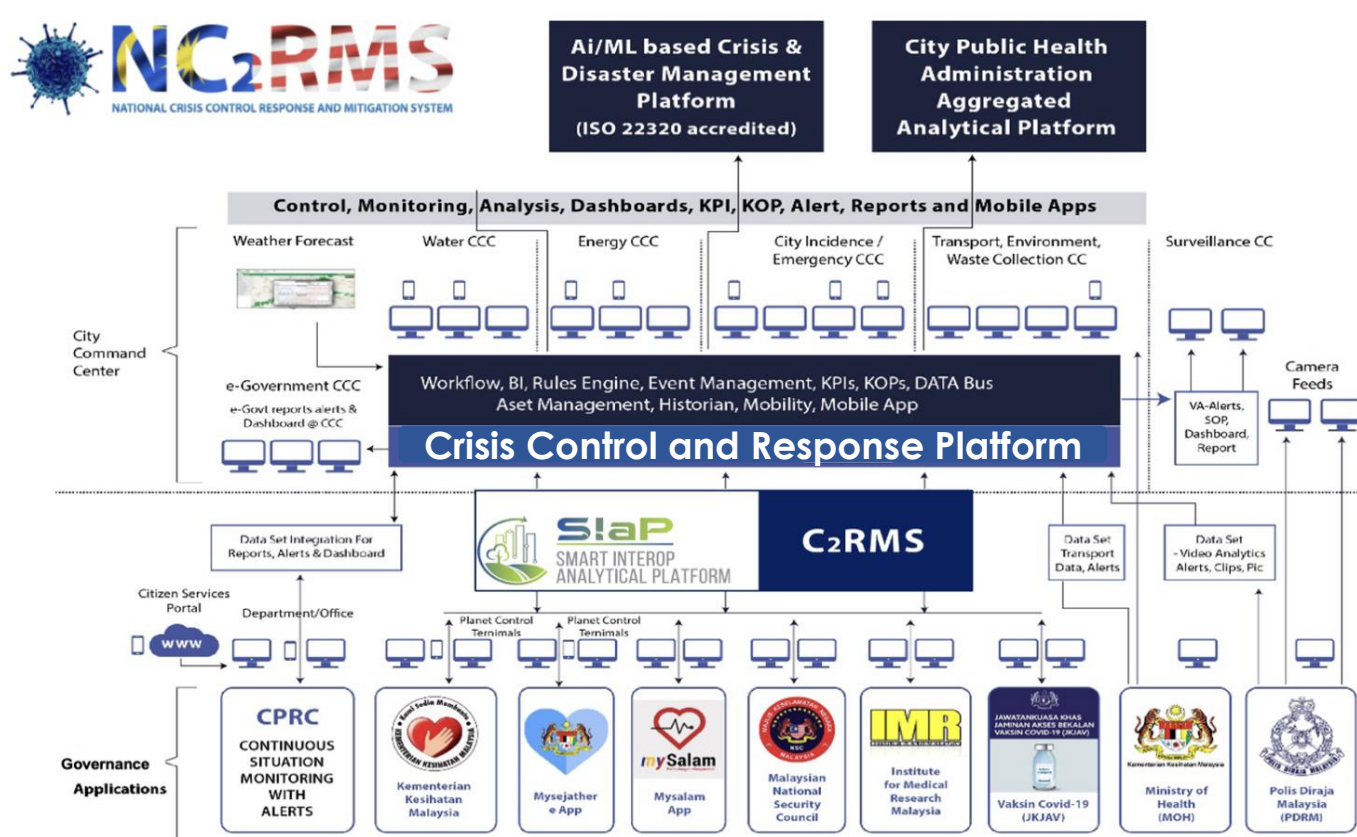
NC2RMS
NATIONAL CRISIS CONTROL RESPONSE AND MITIGATION SYSTEM

Ai/ML based Crisis & Disaster Management Platform (ISO 22320 accredited)

City Public Health Administration Aggregated Analytical Platform

Control, Monitoring, Analysis, Dashboards, KPI, KOP, Alert, Reports and Mobile Apps

City Command Center

Weather Forecast

Water CCC

Energy CCC

City Incidence / Emergency CCC

Transport, Environment, Waste Collection CC

Surveillance CC

Camera Feeds

e-Government CCC

e-Govt reports alerts & Dashboard @ CCC

Workflow, BI, Rules Engine, Event Management, KPIs, KOPs, DATA Bus
Aset Management, Historian, Mobility, Mobile App

Crisis Control and Response Platform

VA-Alerts, SOP, Dashboard, Report

Data Set Integration For Reports, Alerts & Dashboard

SIAP SMART INTEROP ANALYTICAL PLATFORM

C2RMS

Data Set Transport Data, Alerts

Data Set - Video Analytics Alerts, Clips, Pic

Citizen Services Portal

www

Department/Office

Planet Control Terminals

Planet Control Terminals

Governance Applications

CPRC
CONTINUOUS SITUATION MONITORING WITH ALERTS

Kementerian Kesihatan Malaysia

Mysejahtera App

mySalam
Mysalam App

Malaysian National Security Council

IMR
Institute for Medical Research Malaysia

JAWATANKUASA KHAS JAMINAN AKSES BEKALAN VAKSIN COVID-19 (JKJAV)
Vaksin Covid-19 (JKJAV)

Kementerian Kesihatan Malaysia
Ministry of Health (MOH)

Polis Diraja Malaysia (PDRM)